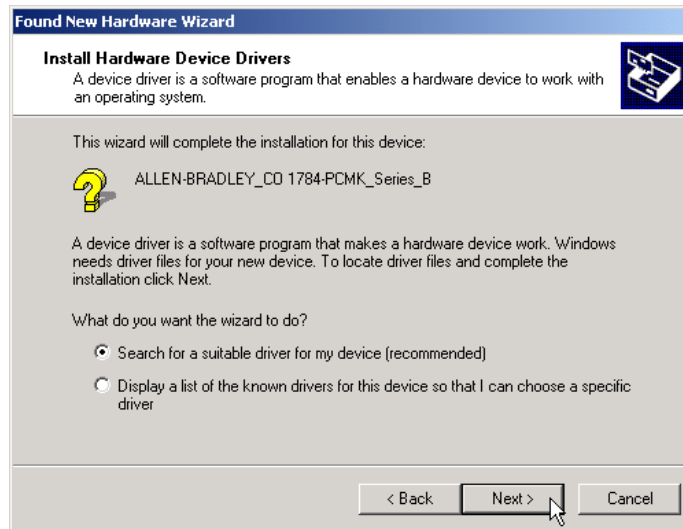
Found New Hardware Wizard

Install Hardware Device Drivers
A device driver is a software program that enables a hardware device to work with an operating system.

This wizard will complete the installation for this device:

ALLEN-BRADLEY_CO 1784-PCMK_Series_B

A device driver is a software program that makes a hardware device work. Windows needs driver files for your new device. To locate driver files and complete the installation click Next.

What do you want the wizard to do?

Search for a suitable driver for my device (recommended)

Display a list of the known drivers for this device so that I can choose a specific driver

< Back

Next >

Cancel